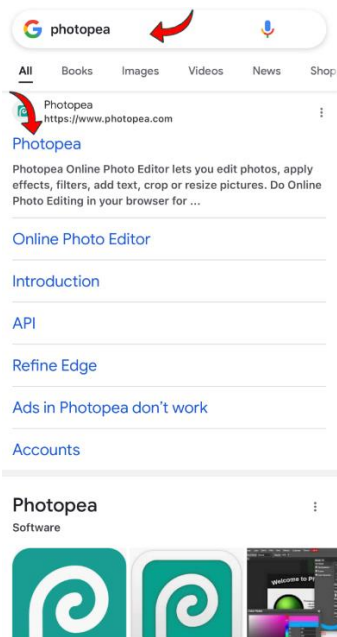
photopea

All Books Images Videos News Shop

Photopea
https://www.photopea.com

Photopea

Photopea Online Photo Editor lets you edit photos, apply effects, filters, add text, crop or resize pictures. Do Online Photo Editing in your browser for ...

Online Photo Editor

Introduction

API

Refine Edge

Ads in Photopea don't work

Accounts

Photopea
Software

Welcome to P